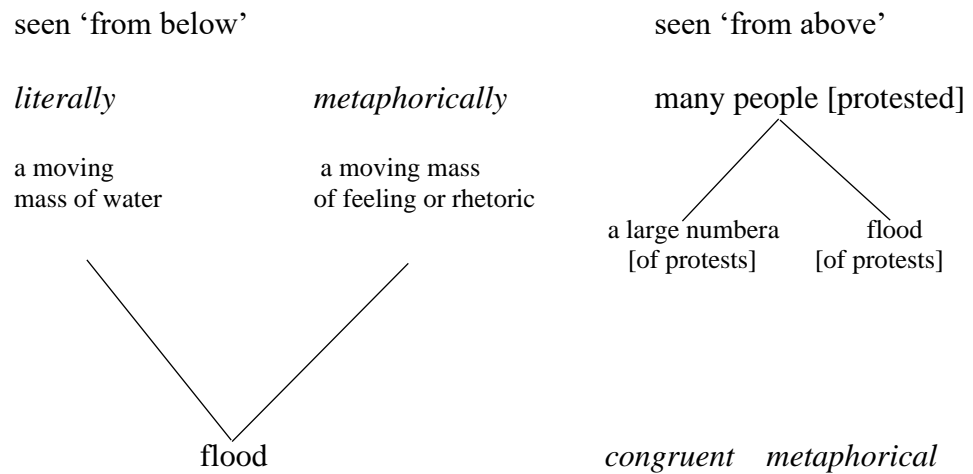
seen ‘from below’

*literally*

a moving mass of water

*metaphorically*

a moving mass of feeling or rhetoric

flood

seen ‘from above’

many people [protested]

a large numbera [of protests]

flood [of protests]

*congruent* *metaphorical*